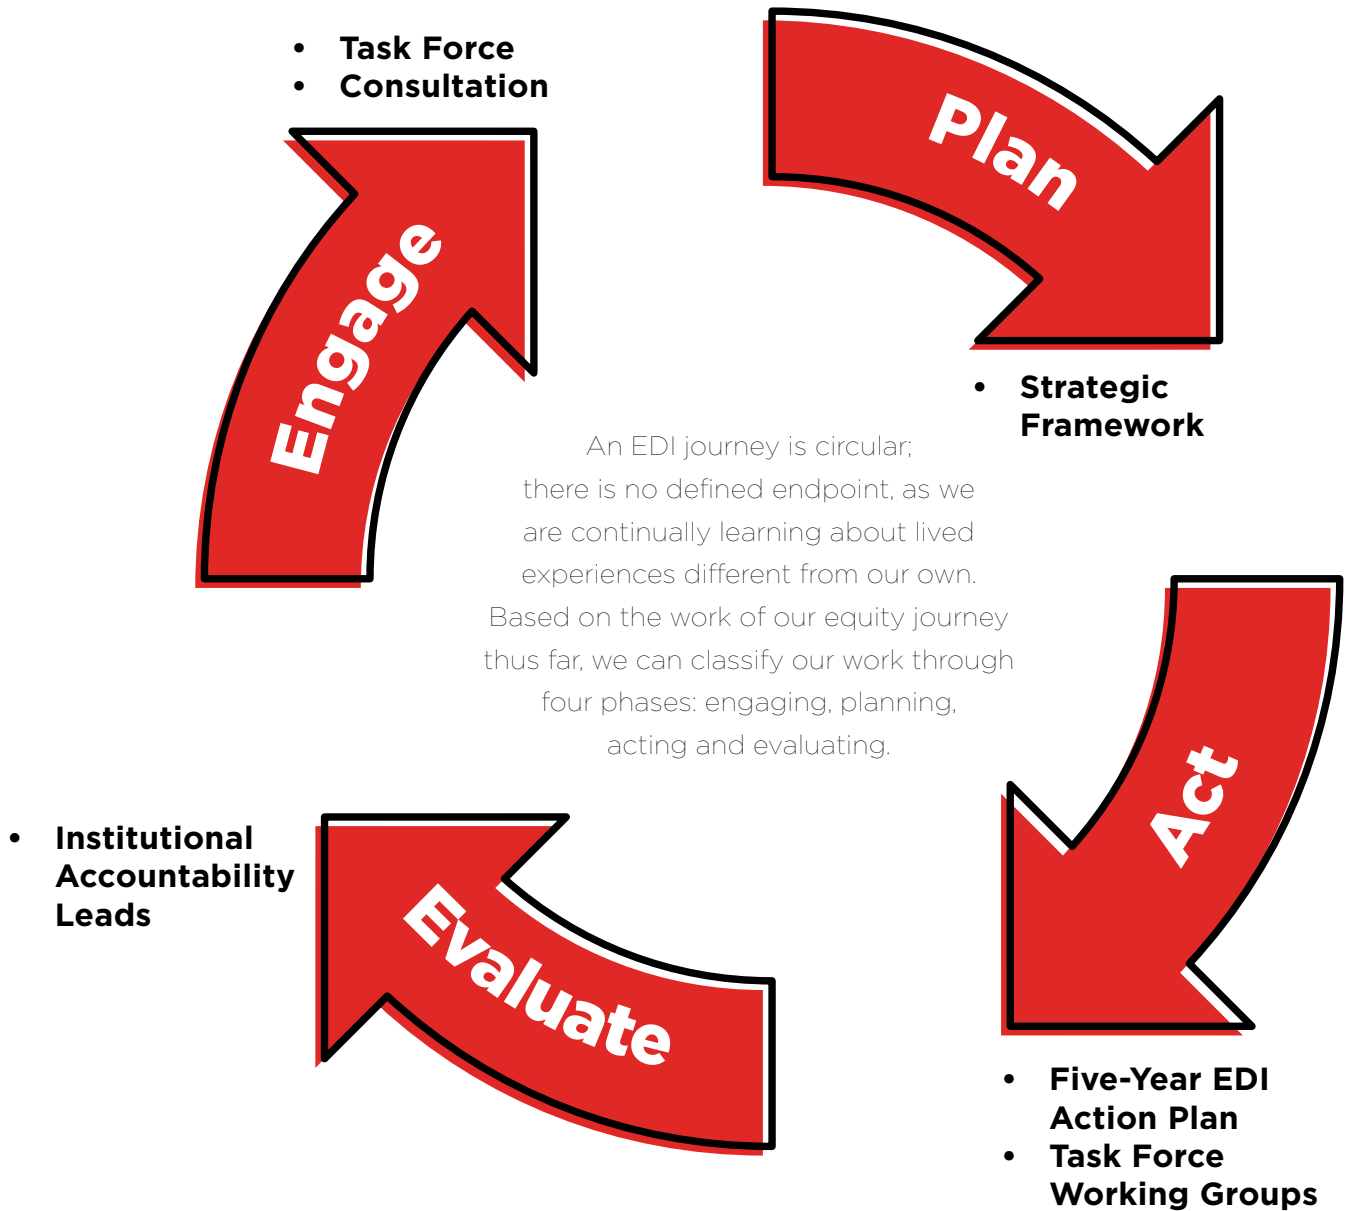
• Task Force
• Consultation

Plan

Engage

• Strategic Framework

An EDI journey is circular; there is no defined endpoint, as we are continually learning about lived experiences different from our own. Based on the work of our equity journey thus far, we can classify our work through four phases: engaging, planning, acting and evaluating.

Act

• Institutional Accountability Leads

Evaluate

• Five-Year EDI Action Plan
• Task Force Working Groups